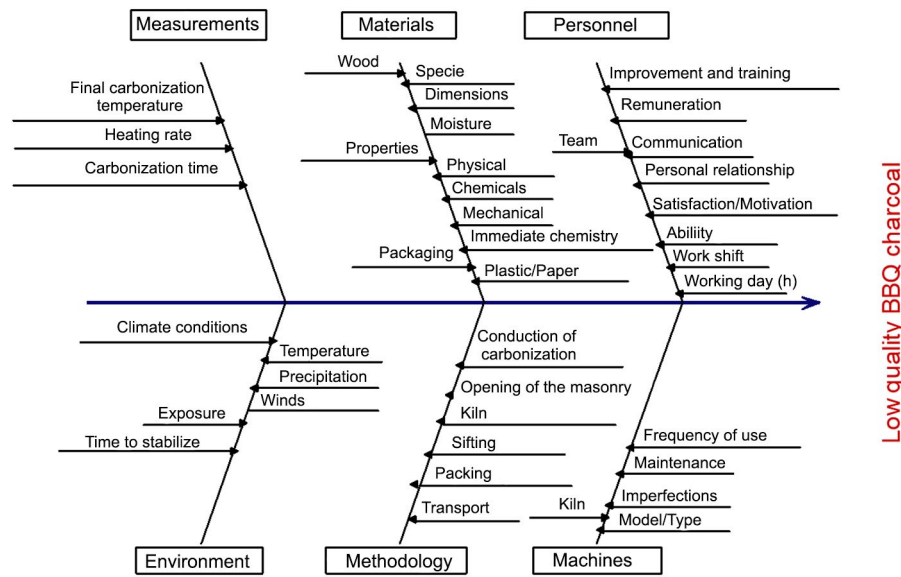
Measurements

Final carbonization temperature

Heating rate

Carbonization time

Materials

Wood

Specie

Dimensions

Moisture

Properties

Physical

Chemicals

Mechanical

Immediate chemistry

Packaging

Plastic/Paper

Personnel

Improvement and training

Remuneration

Team

Communication

Personal relationship

Satisfaction/Motivation

Abiliity

Work shift

Working day (h)

Low quality BBQ charcoal

Climate conditions

Temperature

Precipitation

Winds

Exposure

Time to stabilize

Environment

Conduction of carbonization

Opening of the masonry

Kiln

Sifting

Packing

Transport

Methodology

Frequency of use

Maintenance

Kiln

Imperfections

Model/Type

Machines